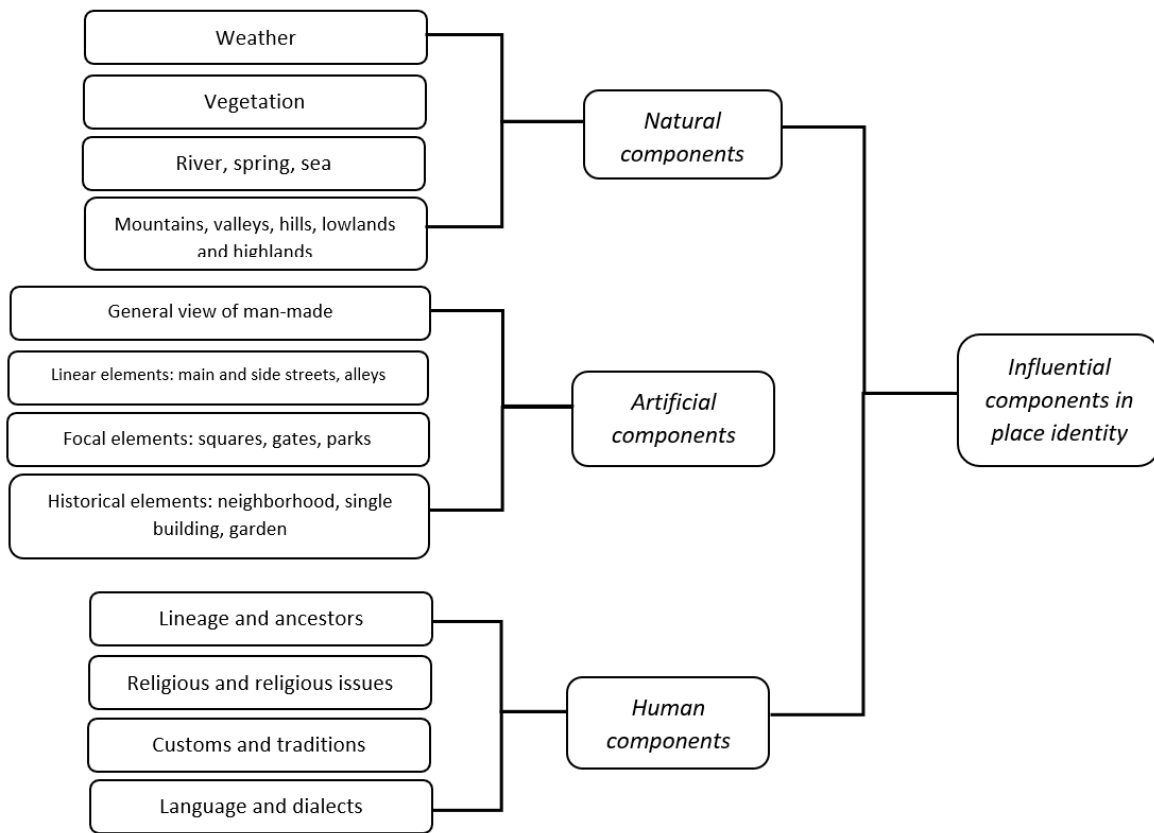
Weather

Vegetation

River, spring, sea

Mountains, valleys, hills, lowlands and highlands

Natural components

General view of man-made

Linear elements: main and side streets, alleys

Focal elements: squares, gates, parks

Historical elements: neighborhood, single building, garden

Artificial components

Influential components in place identity

Lineage and ancestors

Religious and religious issues

Customs and traditions

Language and dialects

Human components